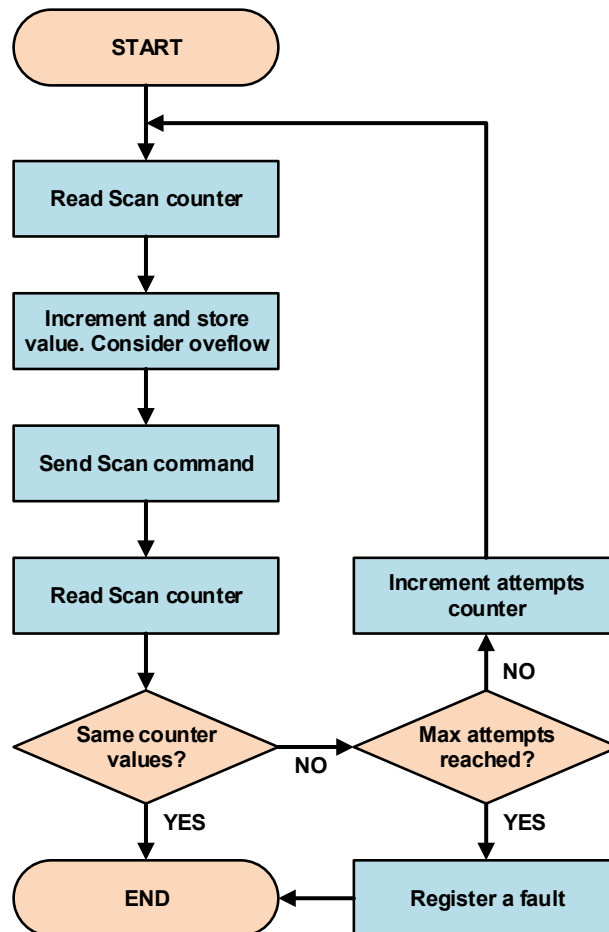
START

Read Scan counter

Increment and store value. Consider oveflow

Send Scan command

Read Scan counter

Same counter values?

NO

Max attempts reached?

NO

Increment attempts counter

YES

YES

END

Register a fault